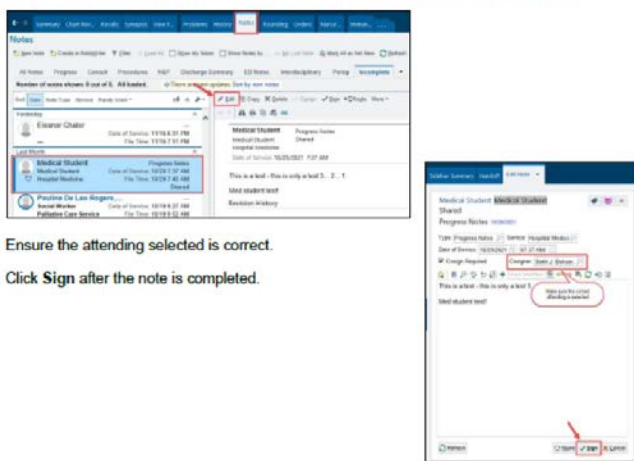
Summary Chart Rev. Results Synopsis View F. Problems History Notes Rounding Orders Manage Immun.

Notes

New Note Create in NoteWriter Filter Show My Notes Show Notes by Mark All as Not New Refresh

All Notes Progress Consult Procedures H&P Discharge Summary ED Notes Interdisciplinary Periop Incomplete

Number of notes shown: 8 out of 8. All loaded. There are new updates

Edit Copy Delete Sign Route More

Yesterday

Eleanor Chater
Date of Service: 11/16 6:31 PM
File Time: 11/16 7:51 PM

Last Month

Medical Student Progress Notes
Medical Student Date of Service: 10/25 7:37 AM
Hospital Medicine File Time: 10/25 7:40 AM
Shared

Pauline De Los Rogers
Social Worker Date of Service: 10/19 6:37 AM
Palliative Care Service File Time: 10/19 9:12 AM

Medical Student Progress Notes
Medical Student Shared
Hospital Medicine
Date of Service: 10/25/2021 7:37 AM

This is a test - this is only a test 3... 2... 1

Med student test!

Revision History

Ensure the attending selected is correct.

Click Sign after the note is completed.

Sidebar Summary Handoff Edit Note

Medical Student Medical Student
Shared
Progress Notes

Type: Progress Notes Service: Hospital Medicine
Date of Service: 10/25/2021 07:37 AM
Cosign Required Cosigner: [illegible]

This is a test - this is only a test 3...

Med student test!

Make sure the correct attending is selected

Refresh Share Sign Cancel